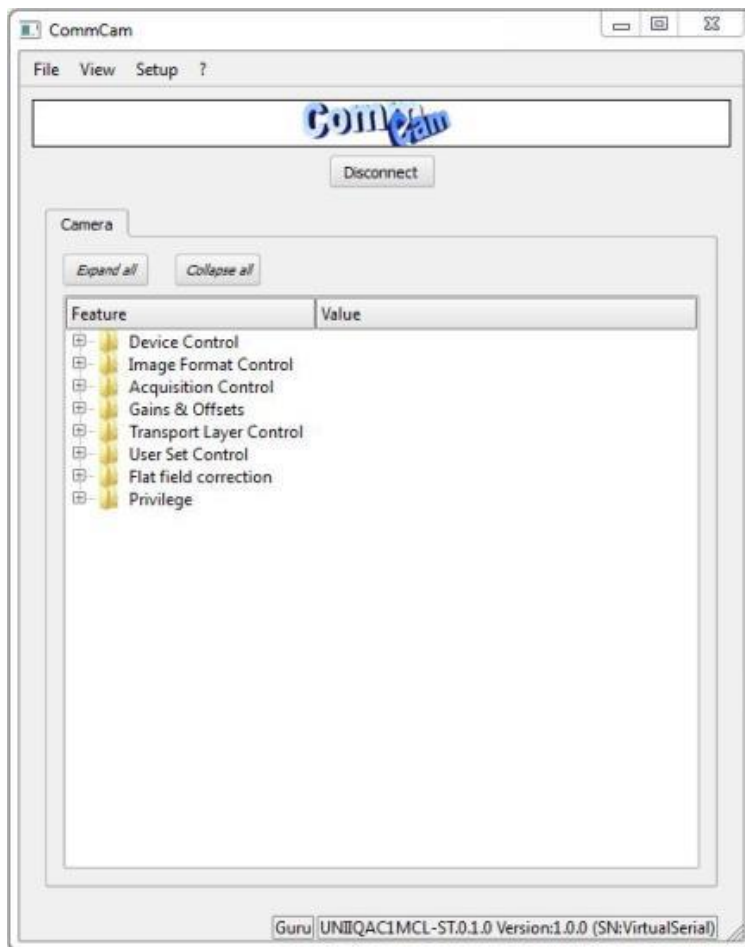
CommCam

File View Setup ?

CommCam

Disconnect

Camera

Expand all Collapse all

| Feature | Value |
|---|---|
| Device Control | |
| Image Format Control | |
| Acquisition Control | |
| Gains & Offsets | |
| Transport Layer Control | |
| User Set Control | |
| Flat field correction | |
| Privilege | |

Guru UNIIQAC1MCL-ST.0.1.0 Version:1.0.0 (SN:VirtualSerial)